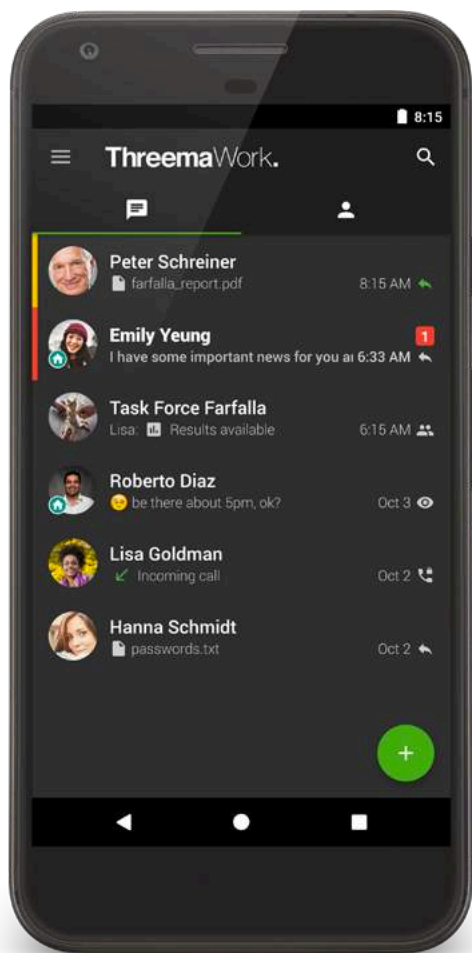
8:15

ThreemaWork.

Peter Schreiner
farfalla_report.pdf 8:15 AM

Emily Yeung 1
I have some important news for you a 6:33 AM

Task Force Farfalla
Lisa: Results available 6:15 AM

Roberto Diaz
be there about 5pm, ok? Oct 3

Lisa Goldman
Incoming call Oct 2

Hanna Schmidt
passwords.txt Oct 2

+